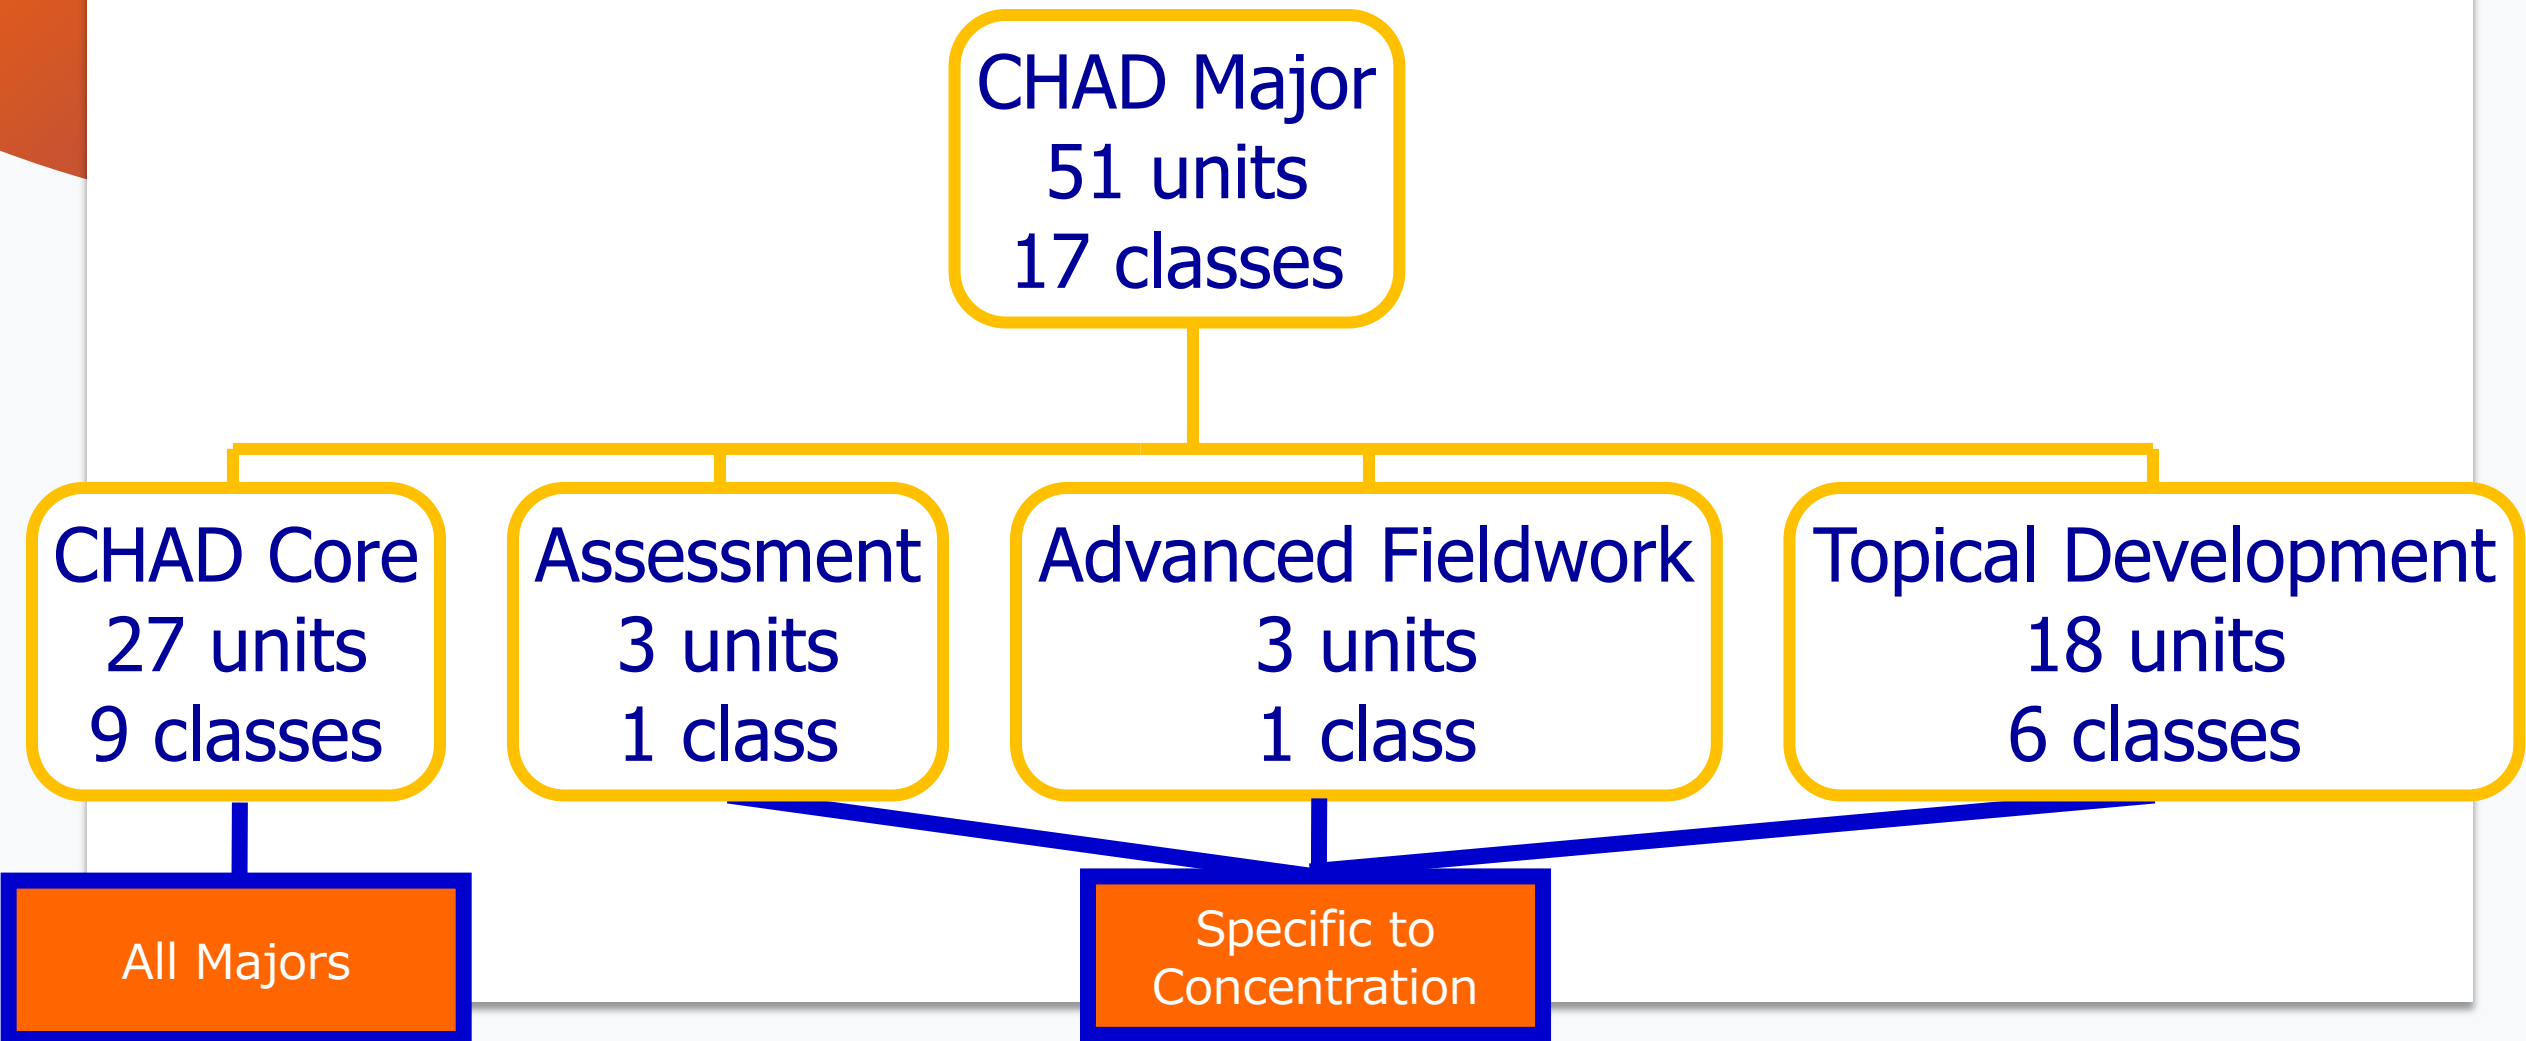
CHAD Major
51 units
17 classes

CHAD Core
27 units
9 classes

Assessment
3 units
1 class

Advanced Fieldwork
3 units
1 class

Topical Development
18 units
6 classes

All Majors

Specific to Concentration